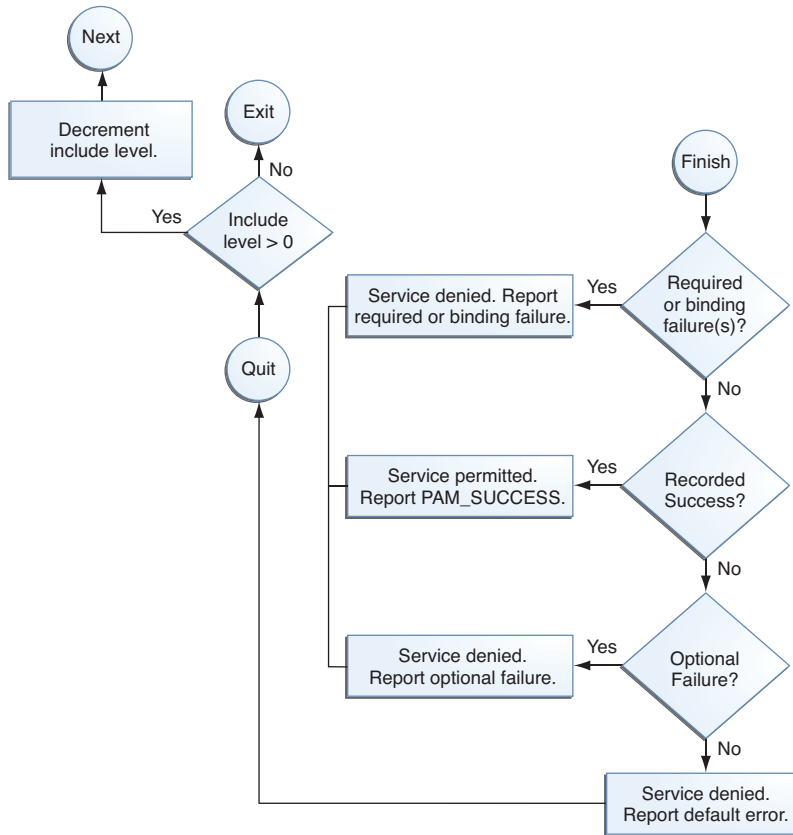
Next

Decrement include level.

Exit

No

Yes

Include level > 0

Quit

Finish

Required or binding failure(s)?

Yes

Service denied. Report required or binding failure.

No

Recorded Success?

Yes

Service permitted. Report PAM_SUCCESS.

No

Optional Failure?

Yes

Service denied. Report optional failure.

No

Service denied. Report default error.